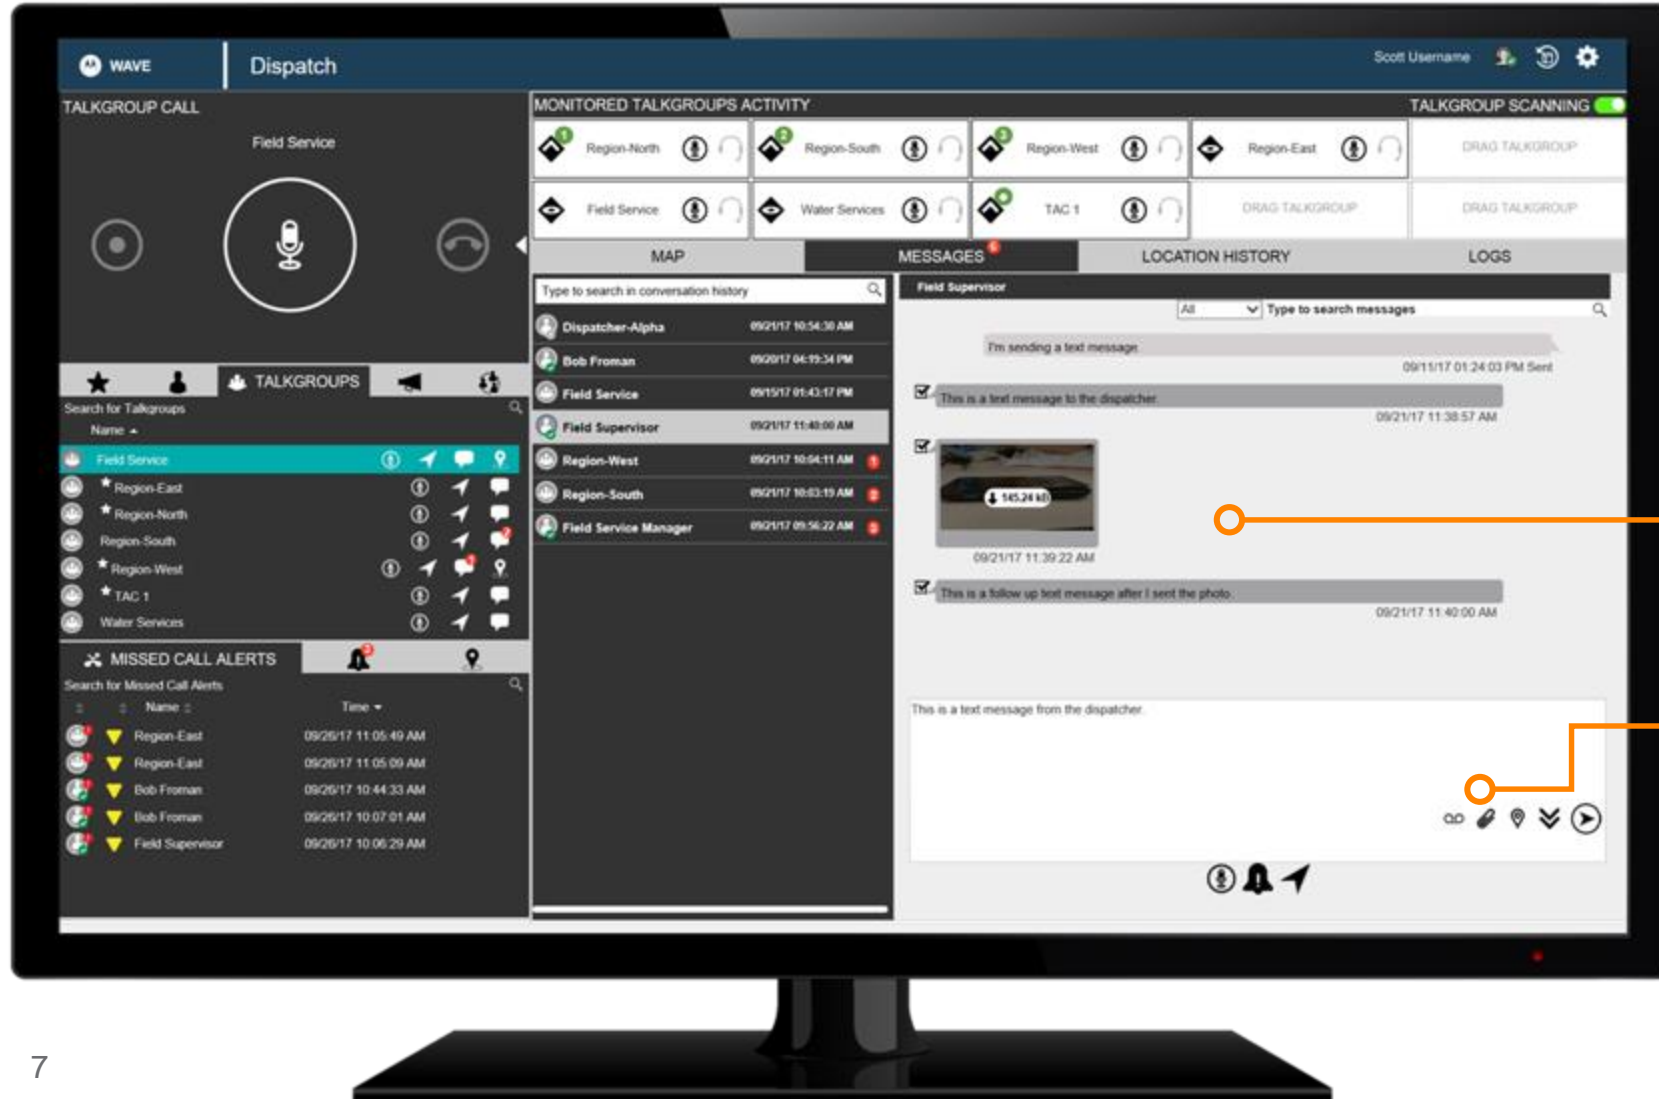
WAVE Dispatch

Scott Username

TALKGROUP CALL

Field Service

MONITORED TALKGROUPS ACTIVITY

TALKGROUP SCANNING

Region-North
Region-South
Region-West
Region-East
DRAG TALKGROUP
Field Service
Water Services
TAC 1
DRAG TALKGROUP
DRAG TALKGROUP

MAP
MESSAGES
LOCATION HISTORY
LOGS

Type to search in conversation history

| | |
|---|---|
| Dispatcher-Alpha | 09/21/17 10:54:30 AM |
| Bob Froman | 09/20/17 04:19:34 PM |
| Field Service | 09/15/17 01:43:17 PM |
| Field Supervisor | 09/21/17 11:40:00 AM |
| Region-West | 09/21/17 10:04:11 AM |
| Region-South | 09/21/17 10:03:19 AM |
| Field Service Manager | 09/21/17 09:56:22 AM |

Field Supervisor

All

Type to search messages

I'm sending a text message

09/11/17 01:24:03 PM Sent

This is a text message to the dispatcher

09/21/17 11:38:57 AM

145.24 kB

09/21/17 11:39:22 AM

This is a follow up text message after I sent the photo

09/21/17 11:40:00 AM

This is a text message from the dispatcher

TALKGROUPS

Search for Talkgroups

Name

Field Service
Region-East
Region-North
Region-South
Region-West
TAC 1
Water Services

MISSED CALL ALERTS

Search for Missed Call Alerts

Name
Time

| | |
|---|---|
| Region-East | 09/26/17 11:05:49 AM |
| Region-East | 09/26/17 11:05:09 AM |
| Bob Froman | 09/26/17 10:44:33 AM |
| Bob Froman | 09/26/17 10:07:01 AM |
| Field Supervisor | 09/26/17 10:06:29 AM |

7